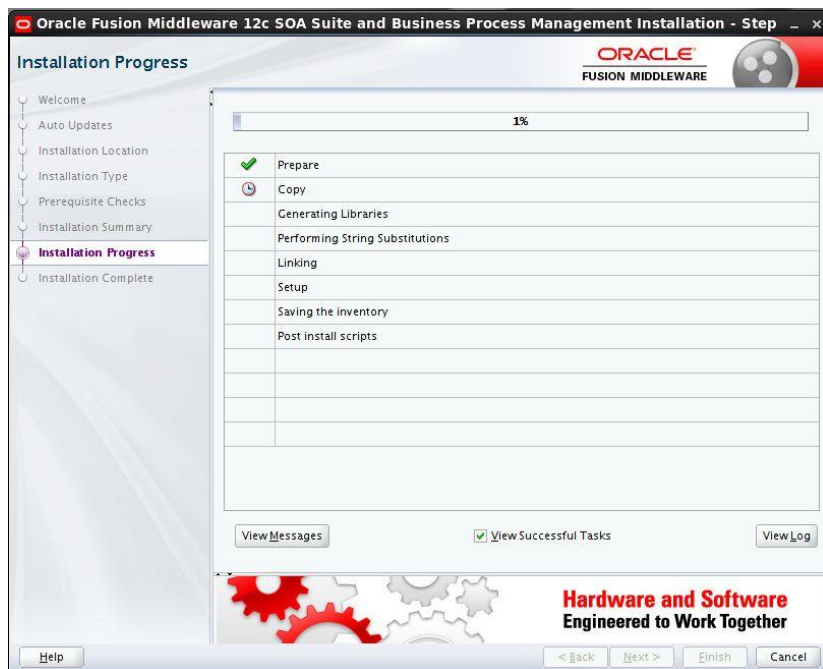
Oracle Fusion Middleware 12c SOA Suite and Business Process Management Installation - Step

Installation Progress

ORACLE
FUSION MIDDLEWARE

Welcome
Auto Updates
Installation Location
Installation Type
Prerequisite Checks
Installation Summary
Installation Progress
Installation Complete

1%

Prepare
Copy
Generating Libraries
Performing String Substitutions
Linking
Setup
Saving the inventory
Post install scripts

View Messages

View Successful Tasks

View Log

Hardware and Software
Engineered to Work Together

Help

< Back

Next >

Finish

Cancel